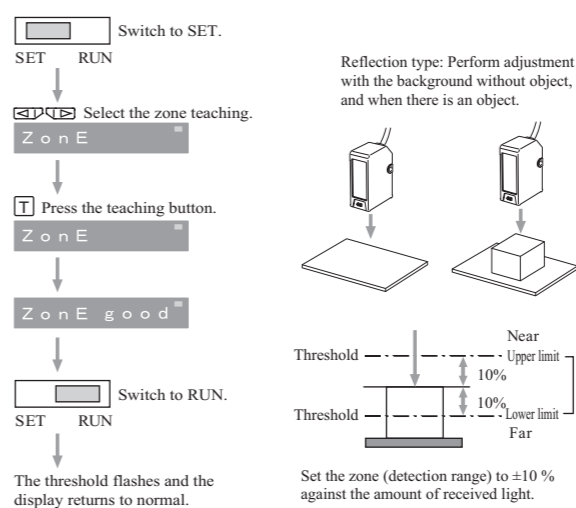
Switch to SET.
SET RUN

Select the zone teaching.
ZonE

T Press the teaching button.
ZonE

ZonE good

Switch to RUN.
SET RUN

The threshold flashes and the display returns to normal.

Reflection type: Perform adjustment with the background without object, and when there is an object.

Threshold
Near
Upper limit
10%
Threshold
10%
Lower limit
Far

Set the zone (detection range) to ±10 % against the amount of received light.